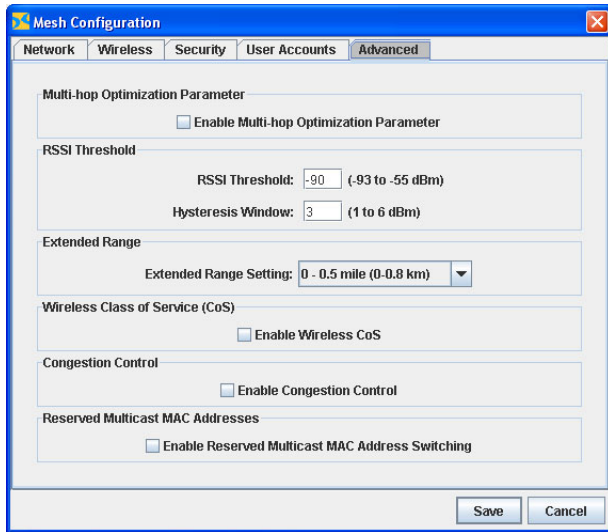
Mesh Configuration

Network | Wireless | Security | User Accounts | Advanced

Multi-hop Optimization Parameter

Enable Multi-hop Optimization Parameter

RSSI Threshold

RSSI Threshold: -90 (-93 to -55 dBm)

Hysteresis Window: 3 (1 to 6 dBm)

Extended Range

Extended Range Setting: 0 - 0.5 mile (0-0.8 km)

Wireless Class of Service (CoS)

Enable Wireless CoS

Congestion Control

Enable Congestion Control

Reserved Multicast MAC Addresses

Enable Reserved Multicast MAC Address Switching

Save Cancel